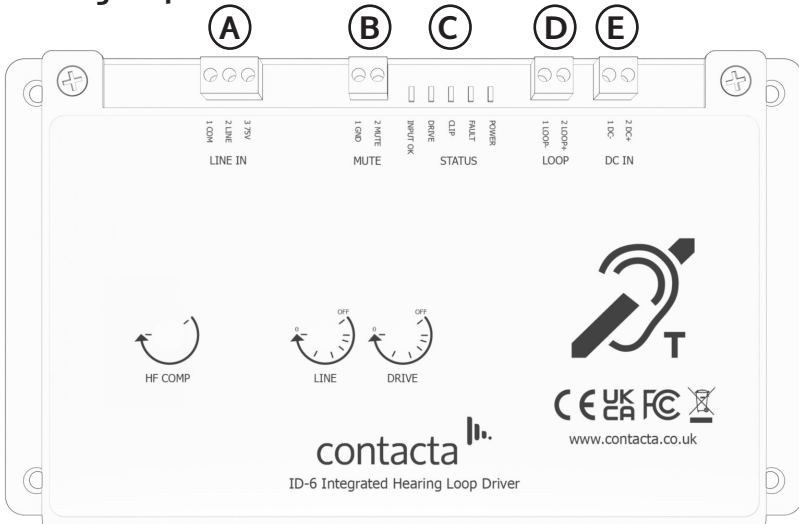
A B C D E

1 COM 2 LINE 3 75V
LINE IN

1 GND 2 MUTE
MUTE

INPUT OK DRIVE CLIP FAULT POWER
STATUS

1 LOOP- 2 LOOP+
LOOP

1 DC- 2 DC+
DC IN

T

HF COMP

0 OFF
LINE

0 OFF
DRIVE

CE UK CA FC

www.contacta.co.uk

contacta

ID-6 Integrated Hearing Loop Driver